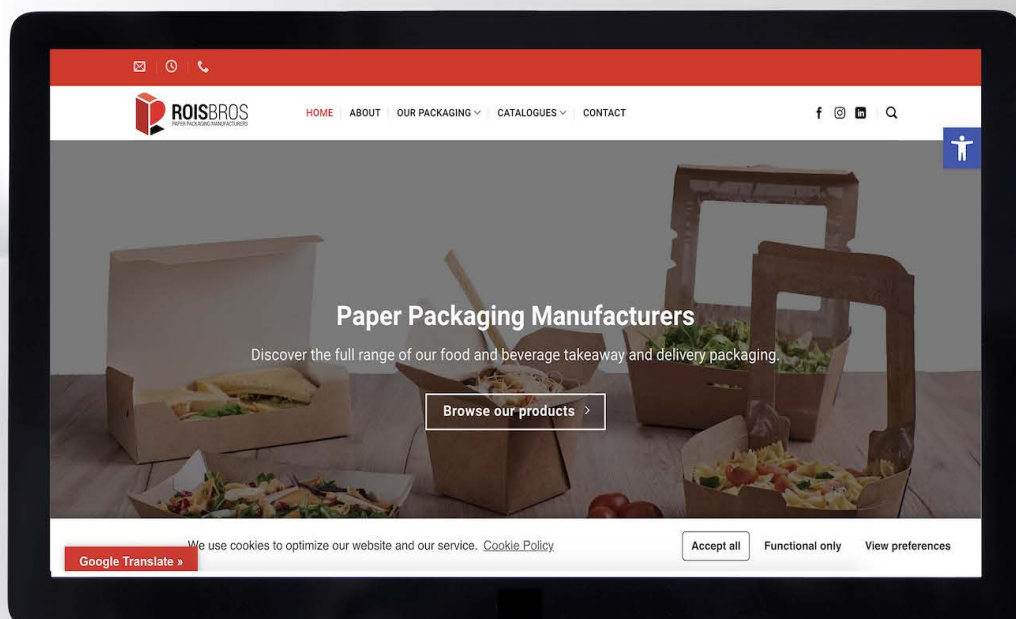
ROISBROS
PAPER PACKAGING MANUFACTURERS

HOME | ABOUT | OUR PACKAGING | CATALOGUES | CONTACT

Paper Packaging Manufacturers

Discover the full range of our food and beverage takeaway and delivery packaging.

Browse our products ›

We use cookies to optimize our website and our service. Cookie Policy

Accept all | Functional only | View preferences

Google Translate »